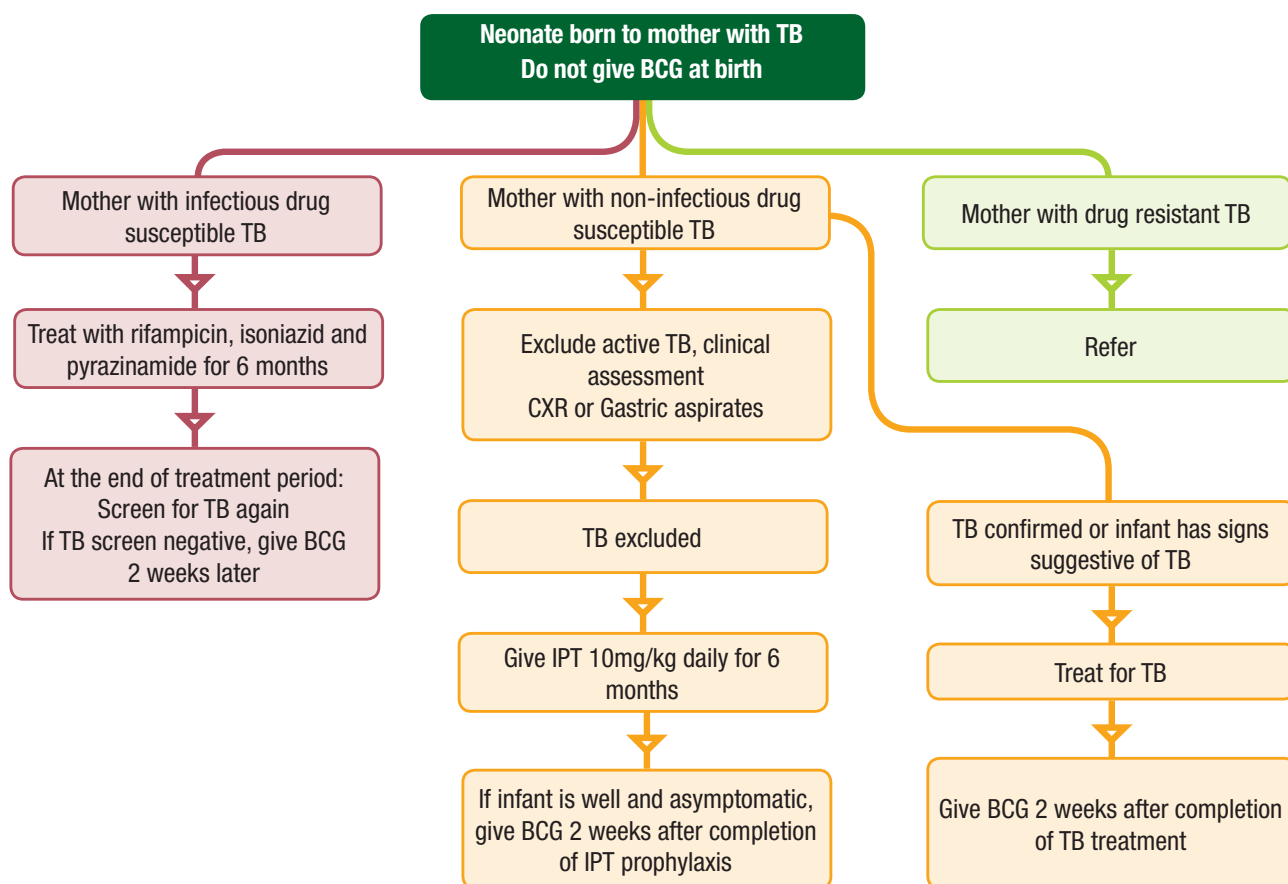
Neonate born to mother with TB
Do not give BCG at birth

Mother with infectious drug susceptible TB

Treat with rifampicin, isoniazid and pyrazinamide for 6 months

At the end of treatment period:
Screen for TB again
If TB screen negative, give BCG 2 weeks later

Mother with non-infectious drug susceptible TB

Exclude active TB, clinical assessment
CXR or Gastric aspirates

TB excluded

Give IPT 10mg/kg daily for 6 months

If infant is well and asymptomatic, give BCG 2 weeks after completion of IPT prophylaxis

TB confirmed or infant has signs suggestive of TB

Treat for TB

Give BCG 2 weeks after completion of TB treatment

Mother with drug resistant TB

Refer